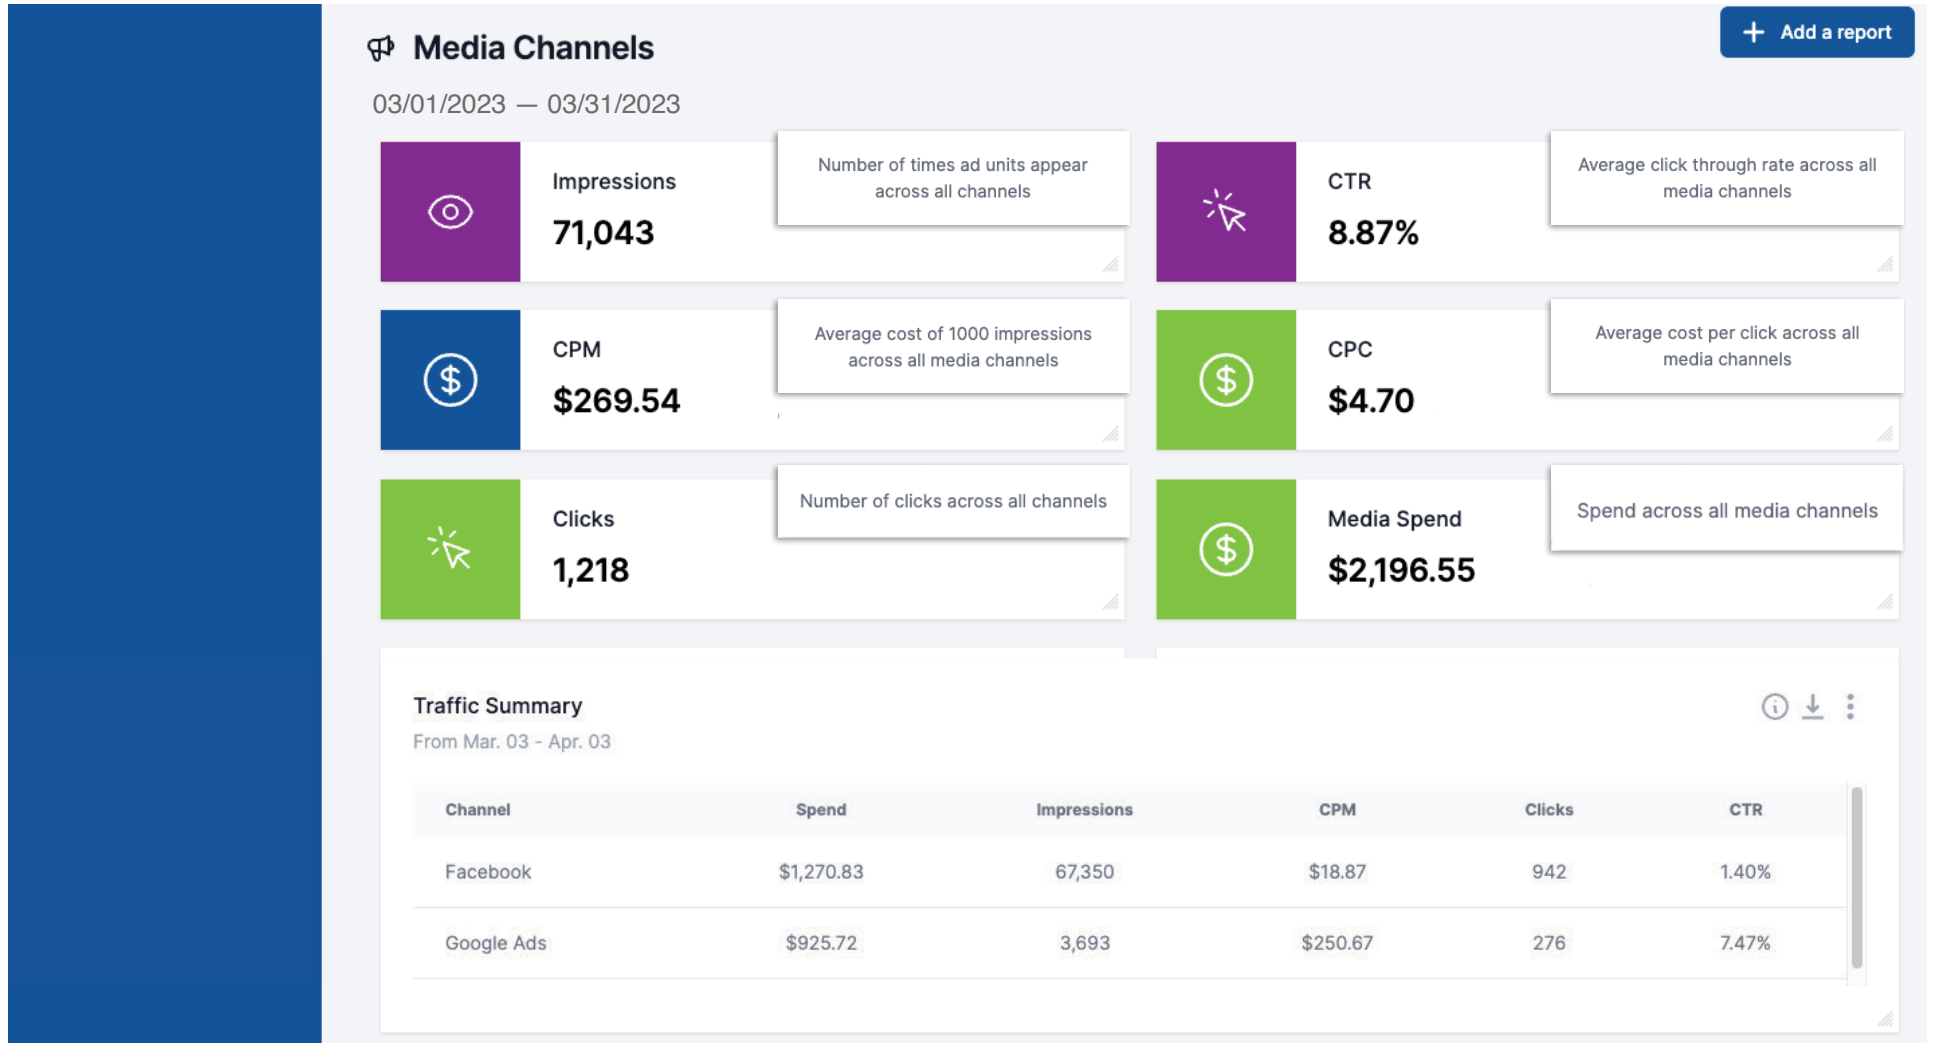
Media Channels

+ Add a report

03/01/2023 — 03/31/2023

Impressions
71,043

Number of times ad units appear across all channels

CTR
8.87%

Average click through rate across all media channels

CPM
$269.54

Average cost of 1000 impressions across all media channels

CPC
$4.70

Average cost per click across all media channels

Clicks
1,218

Number of clicks across all channels

Media Spend
$2,196.55

Spend across all media channels

Traffic Summary
From Mar. 03 - Apr. 03

| Channel | Spend | Impressions | CPM | Clicks | CTR |
|---|---|---|---|---|---|
| Facebook | $1,270.83 | 67,350 | $18.87 | 942 | 1.40% |
| Google Ads | $925.72 | 3,693 | $250.67 | 276 | 7.47% |